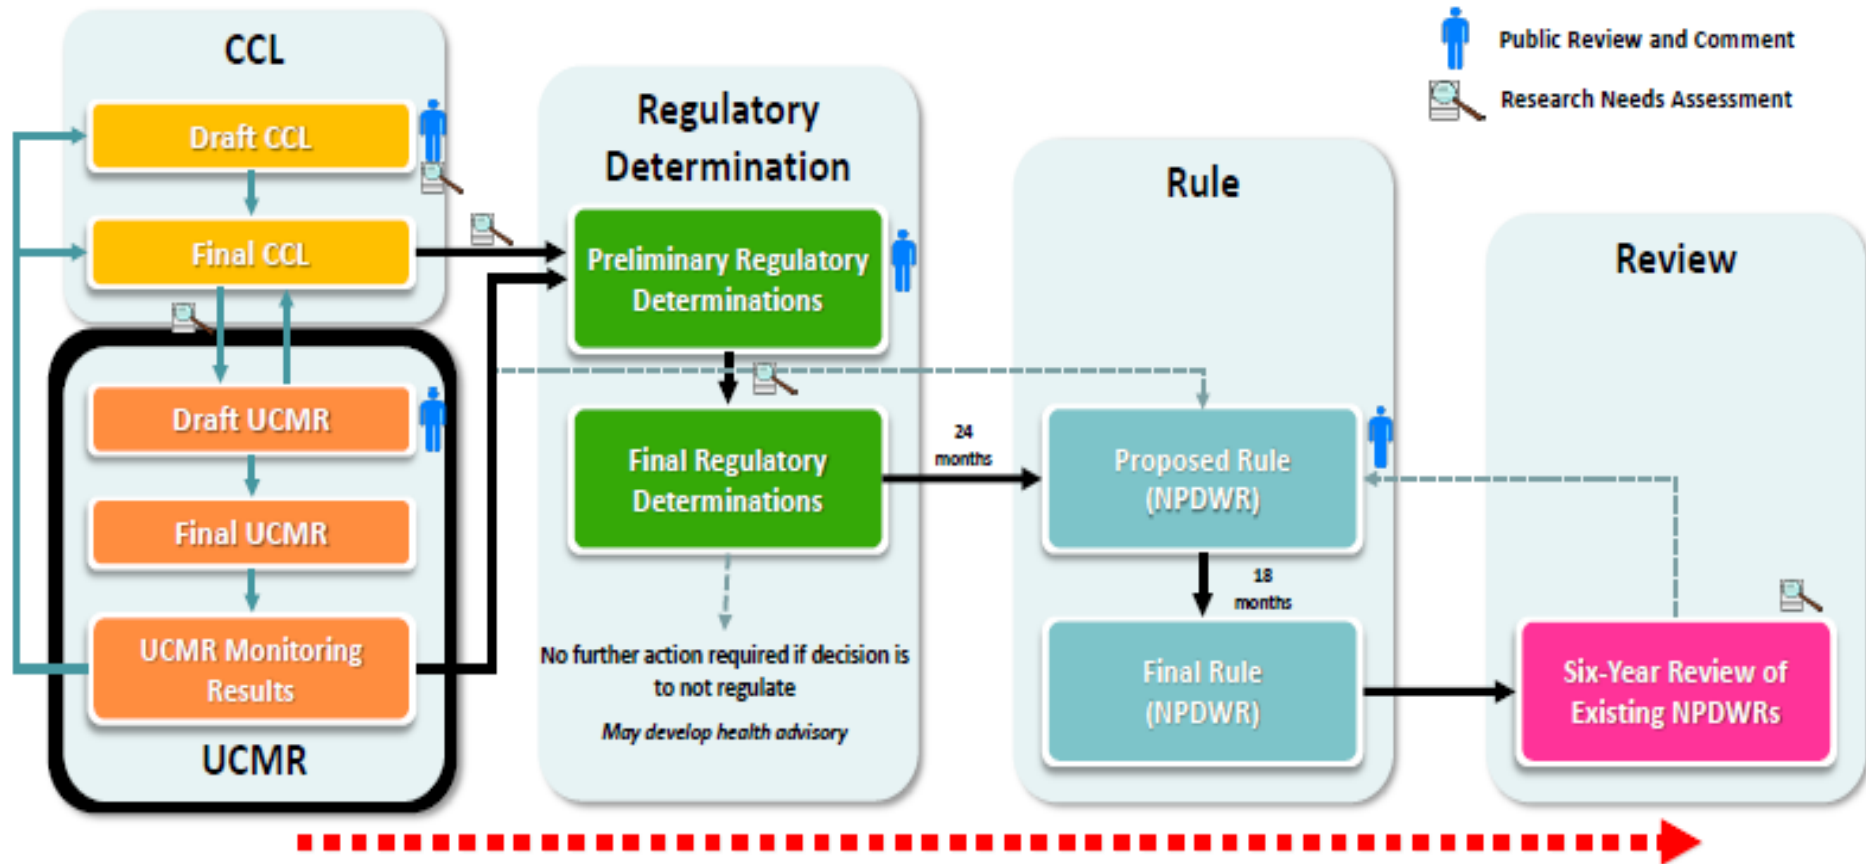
Public Review and Comment

Research Needs Assessment

CCL

Draft CCL

Final CCL

Draft UCMR

Final UCMR

UCMR Monitoring Results

UCMR

Regulatory Determination

Preliminary Regulatory Determinations

Final Regulatory Determinations

No further action required if decision is to not regulate

May develop health advisory

24 months

Rule

Proposed Rule (NPDWR)

18 months

Final Rule (NPDWR)

Review

Six-Year Review of Existing NPDWRs